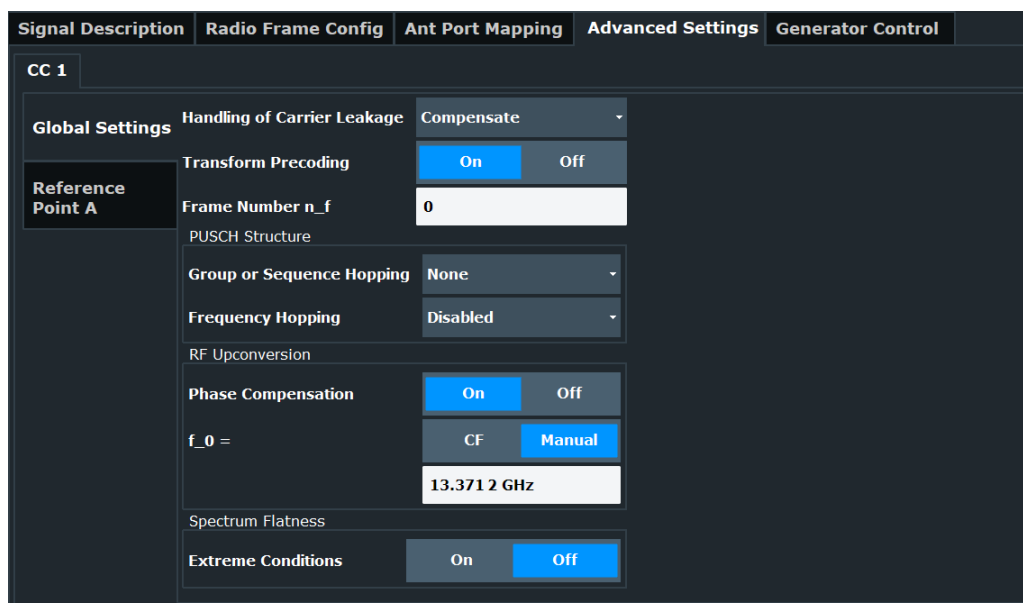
Signal Description | Radio Frame Config | Ant Port Mapping | Advanced Settings | Generator Control

CC 1

Global Settings

Reference Point A

Handling of Carrier Leakage
Compensate

Transform Precoding
On
Off

Frame Number n_f
0

PUSCH Structure

Group or Sequence Hopping
None

Frequency Hopping
Disabled

RF Upconversion

Phase Compensation
On
Off

f_0 =
CF
Manual

13.371 2 GHz

Spectrum Flatness

Extreme Conditions
On
Off